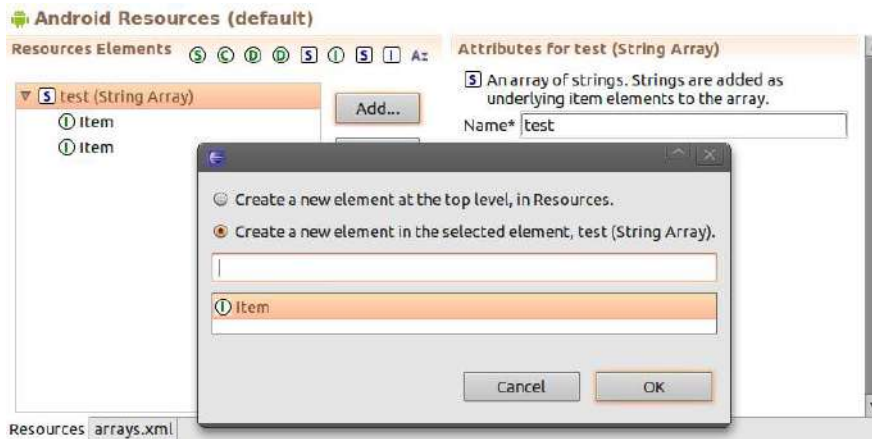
Android Resources (default)

Resources Elements S C D D S I S I Az

S test (String Array)
I Item
I Item

Add...

Attributes for test (String Array)

S An array of strings. Strings are added as underlying item elements to the array.

Name* test

Create a new element at the top level, in Resources.

Create a new element in the selected element, test (String Array).

I Item

Cancel OK

Resources arrays.xml